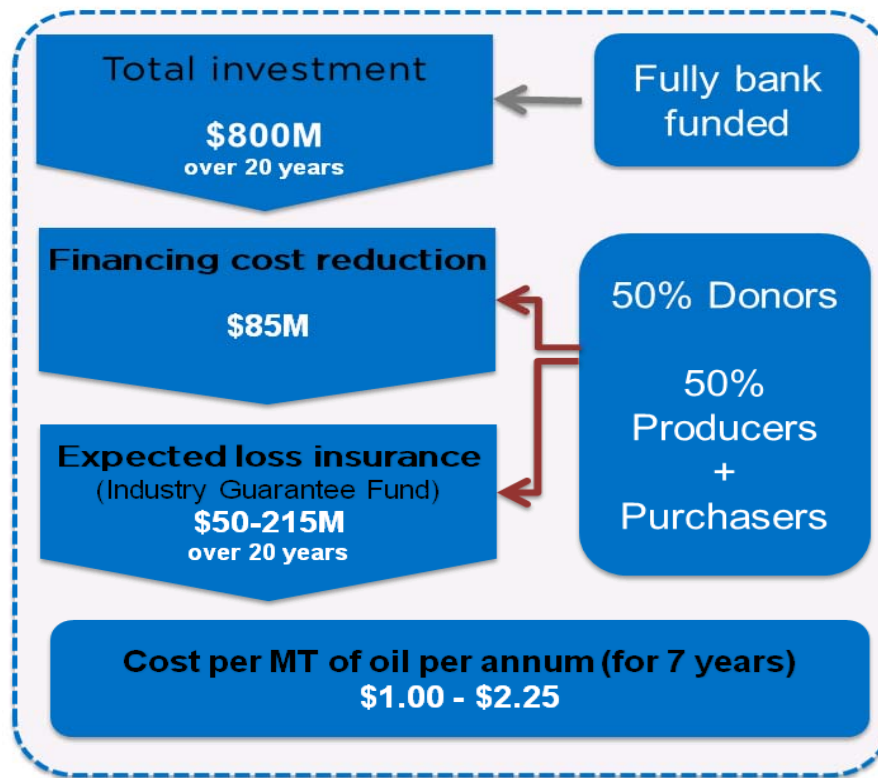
Total investment

$800M
over 20 years

Fully bank funded

Financing cost reduction

$85M

50% Donors

50% Producers + Purchasers

Expected loss insurance
(Industry Guarantee Fund)
$50-215M
over 20 years

Cost per MT of oil per annum (for 7 years)
$1.00 - $2.25